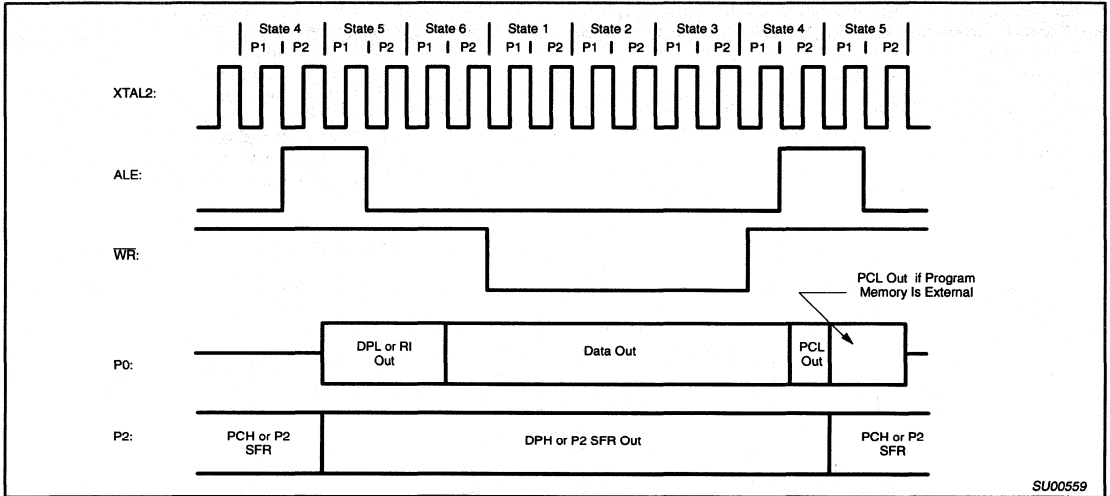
State 4 | State 5 | State 6 | State 1 | State 2 | State 3 | State 4 | State 5
P1 | P2 | P1 | P2 | P1 | P2 | P1 | P2 | P1 | P2 | P1 | P2 | P1 | P2 | P1 | P2

XTAL2:

ALE:

$\overline{WR}$:

PCL Out if Program Memory Is External

P0:

DPL or RI Out

Data Out

PCL Out

P2:

PCH or P2 SFR

DPH or P2 SFR Out

PCH or P2 SFR

SU00559